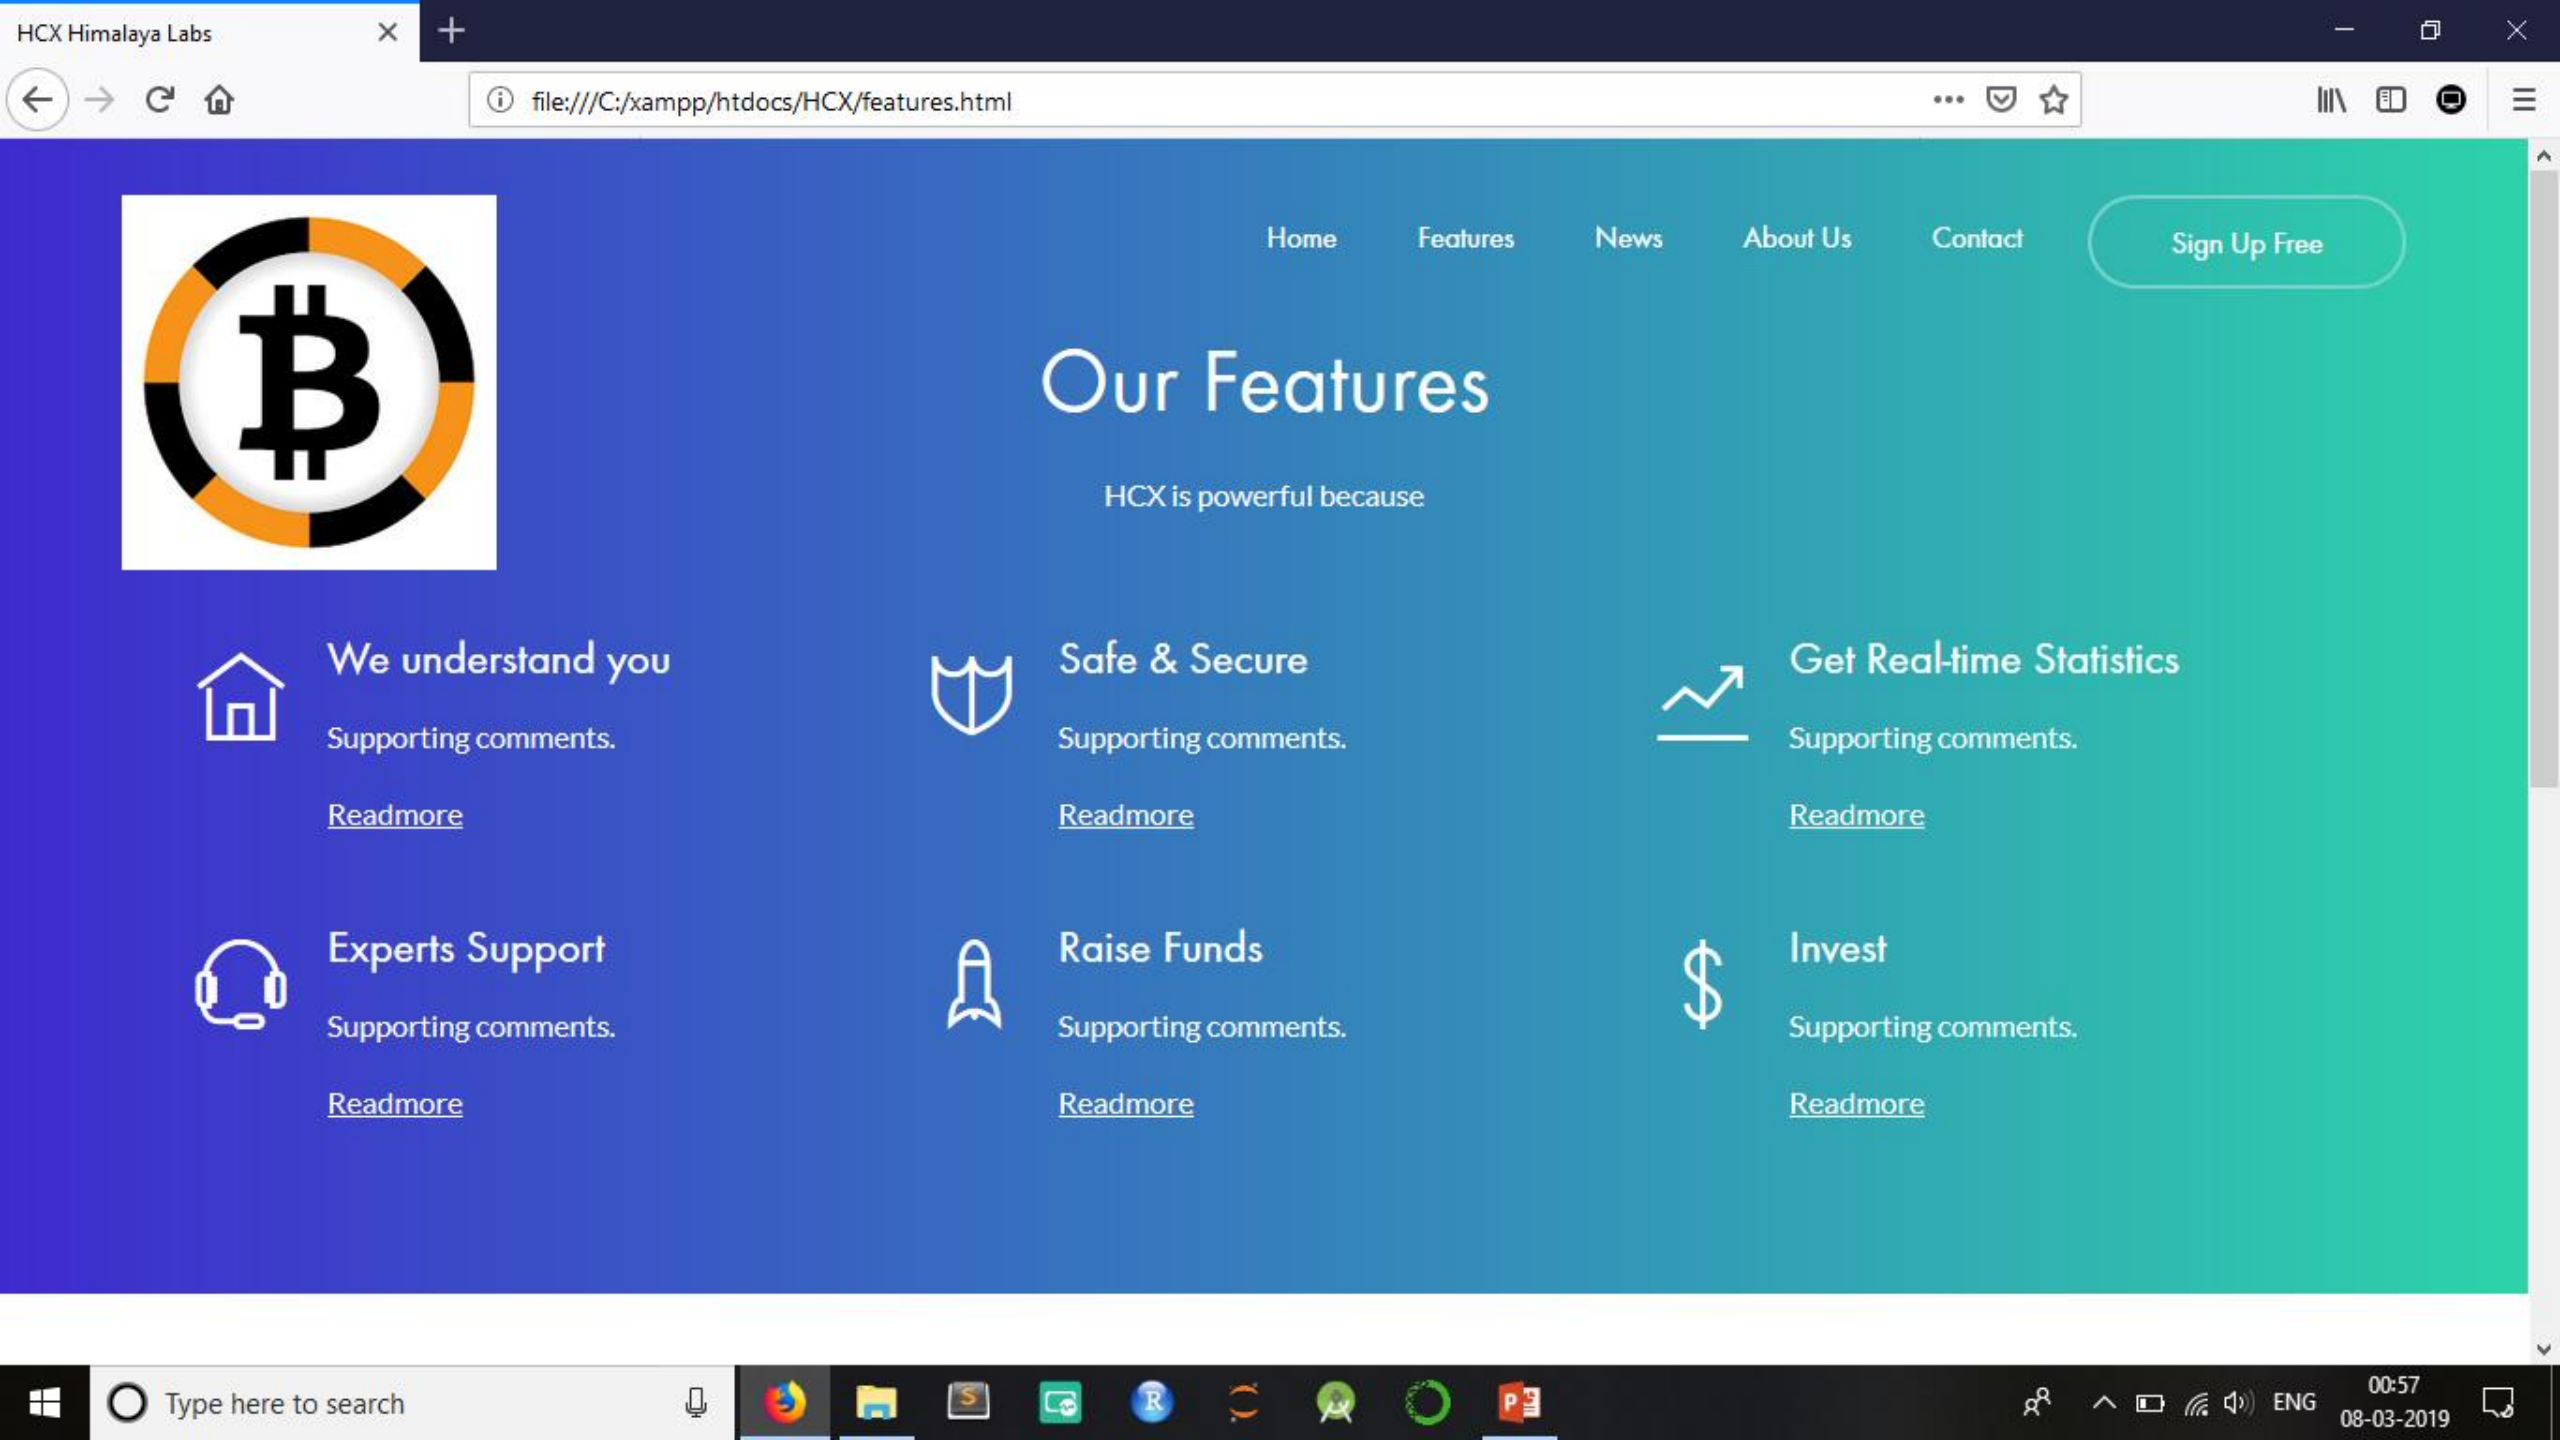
HCX Himalaya Labs

file:///C:/xampp/htdocs/HCX/features.html

Home Features News About Us Contact Sign Up Free

Our Features

HCX is powerful because

We understand you

Supporting comments.

Readmore

Safe & Secure

Supporting comments.

Readmore

Get Real-time Statistics

Supporting comments.

Readmore

Experts Support

Supporting comments.

Readmore

Raise Funds

Supporting comments.

Readmore

Invest

Supporting comments.

Readmore

Type here to search

ENG 00:57 08-03-2019